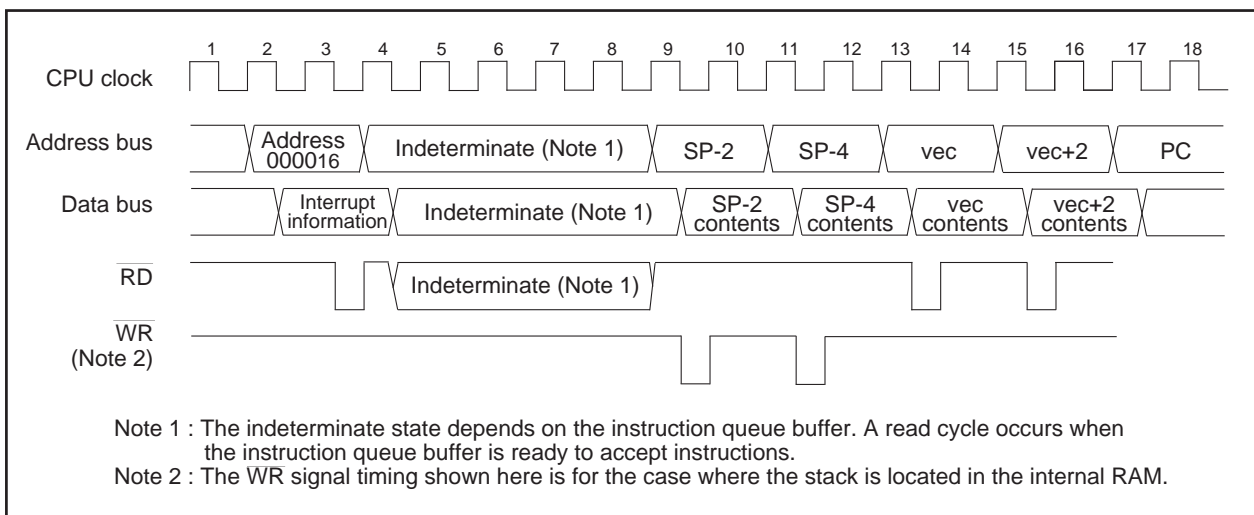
1 2 3 4 5 6 7 8 9 10 11 12 13 14 15 16 17 18

CPU clock

Address bus

Address 000016

Indeterminate (Note 1)

SP-2

SP-4

vec

vec+2

PC

Data bus

Interrupt information

Indeterminate (Note 1)

SP-2 contents

SP-4 contents

vec contents

vec+2 contents

$\overline{RD}$

Indeterminate (Note 1)

$\overline{WR}$ (Note 2)

Note 1 : The indeterminate state depends on the instruction queue buffer. A read cycle occurs when the instruction queue buffer is ready to accept instructions.
Note 2 : The $\overline{WR}$ signal timing shown here is for the case where the stack is located in the internal RAM.